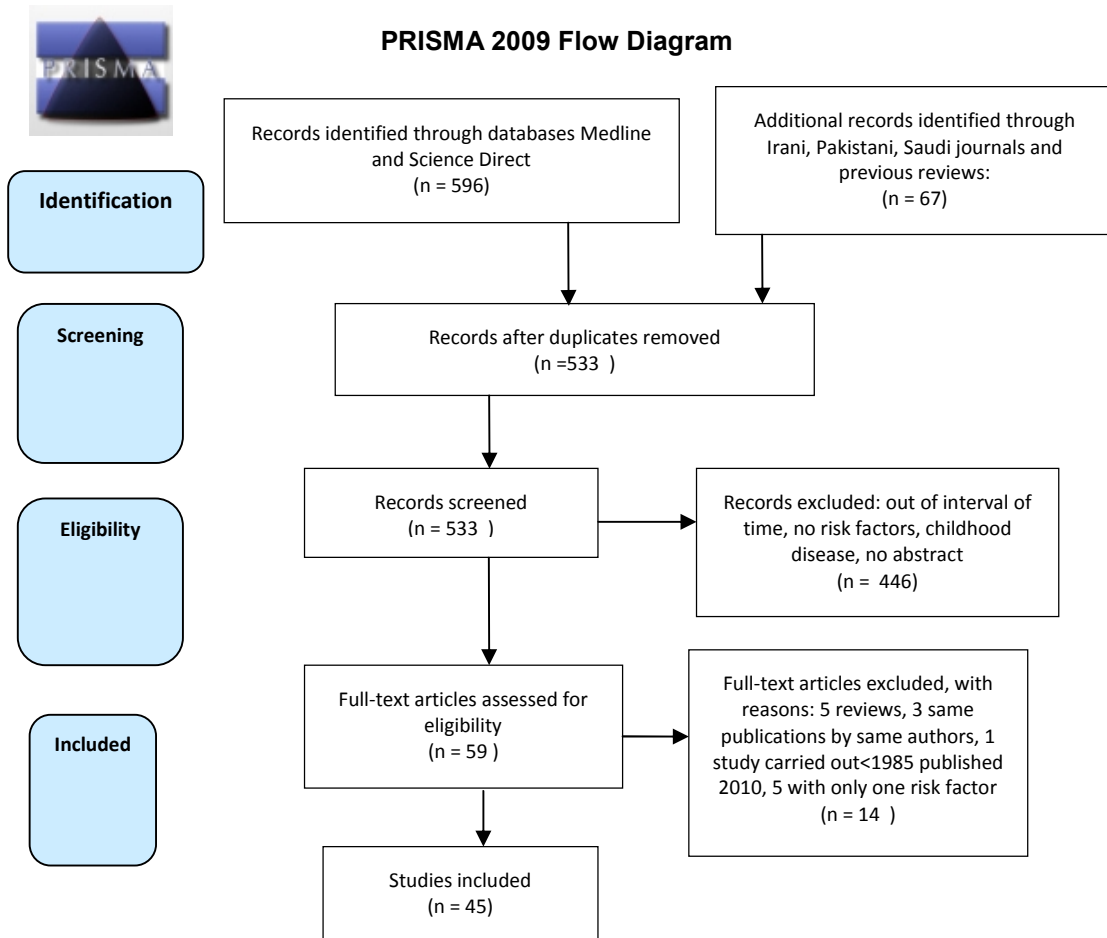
PRISMA

PRISMA 2009 Flow Diagram

Identification

Screening

Eligibility

Included

Records identified through databases Medline and Science Direct
(n = 596)

Additional records identified through Irani, Pakistani, Saudi journals and previous reviews:
(n = 67)

Records after duplicates removed
(n =533 )

Records screened
(n = 533 )

Records excluded: out of interval of time, no risk factors, childhood disease, no abstract
(n = 446)

Full-text articles assessed for eligibility
(n = 59 )

Full-text articles excluded, with reasons: 5 reviews, 3 same publications by same authors, 1 study carried out<1985 published 2010, 5 with only one risk factor
(n = 14 )

Studies included
(n = 45)